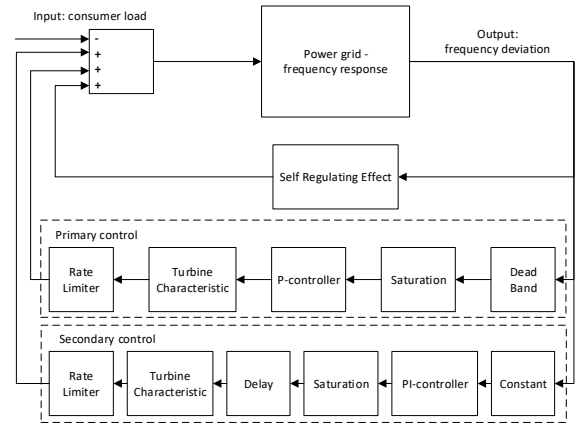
Input: consumer load

-
+
+
+

Power grid - frequency response

Output: frequency deviation

Self Regulating Effect

Primary control

Rate Limiter

Turbine Characteristic

P-controller

Saturation

Dead Band

Secondary control

Rate Limiter

Turbine Characteristic

Delay

Saturation

PI-controller

Constant